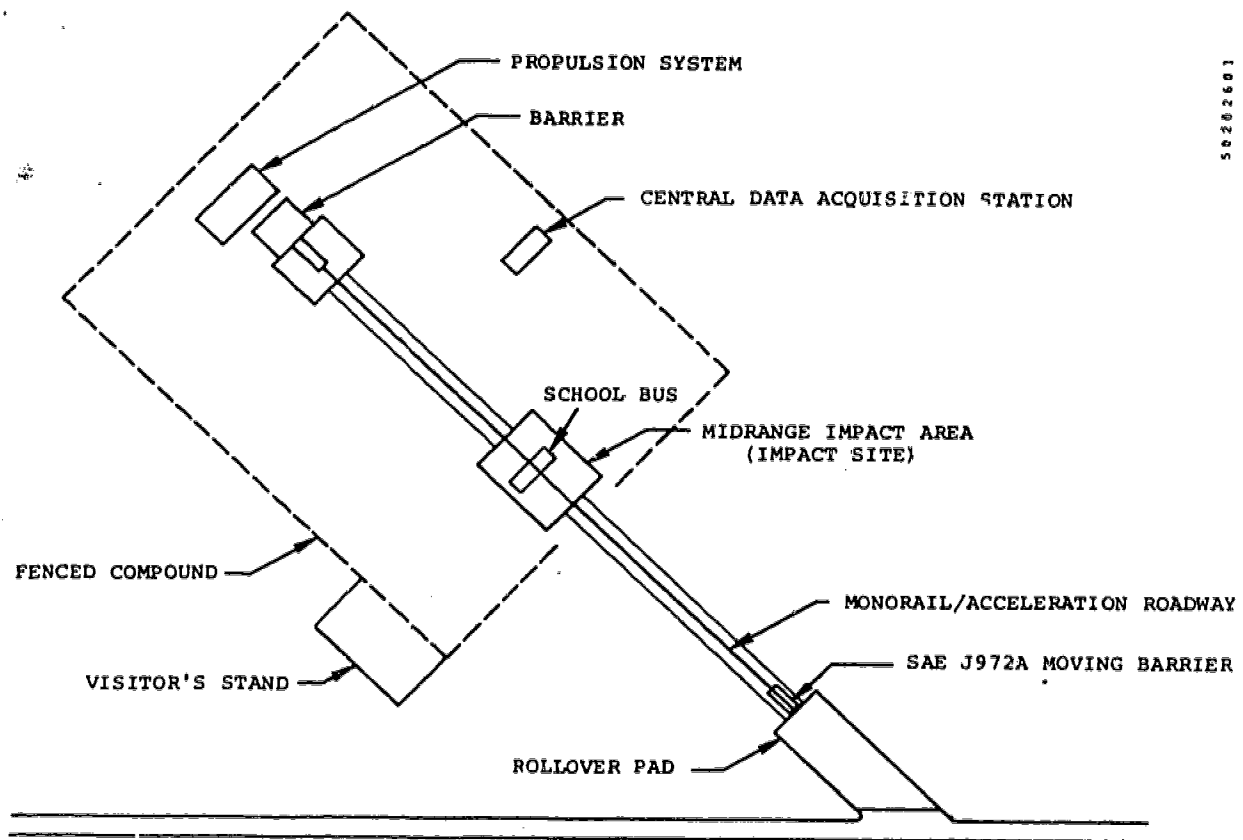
PROPULSION SYSTEM

BARRIER

CENTRAL DATA ACQUISITION STATION

50202601

SCHOOL BUS

MIDRANGE IMPACT AREA (IMPACT SITE)

FENCED COMPOUND

MONORAIL/ACCELERATION ROADWAY

SAE J972A MOVING BARRIER

VISITOR'S STAND

ROLLOVER PAD